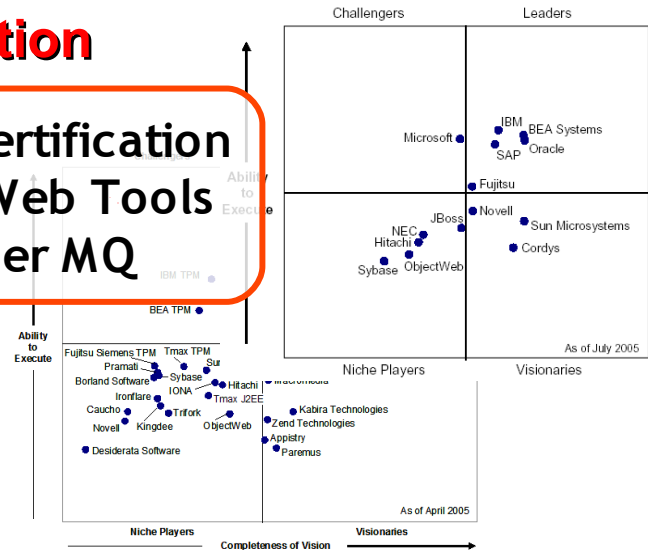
tion

ertification
Web Tools
er MQ

Challengers
Leaders
Ability to Execute
Microsoft
IBM
BEA Systems
SAP
Oracle
Fujitsu
JBoss
Novell
Sun Microsystems
NEC
Hitachi
Cordys
Sybase
ObjectWeb
As of July 2005
Niche Players
Visionaries

IBM TPM
BEA TPM
Ability to Execute
Fujitsu Siemens TPM
Tmax TPM
Pramati
Sur
Sybase
Borland Software
IONA
Hitachi
Macromedia
Ironflare
Tmax J2EE
Caucho
Trifork
Kabira Technologies
Novell
Kingdee
ObjectWeb
Zend Technologies
Appistry
Desiderata Software
Paremus
As of April 2005
Niche Players
Visionaries
Completeness of Vision